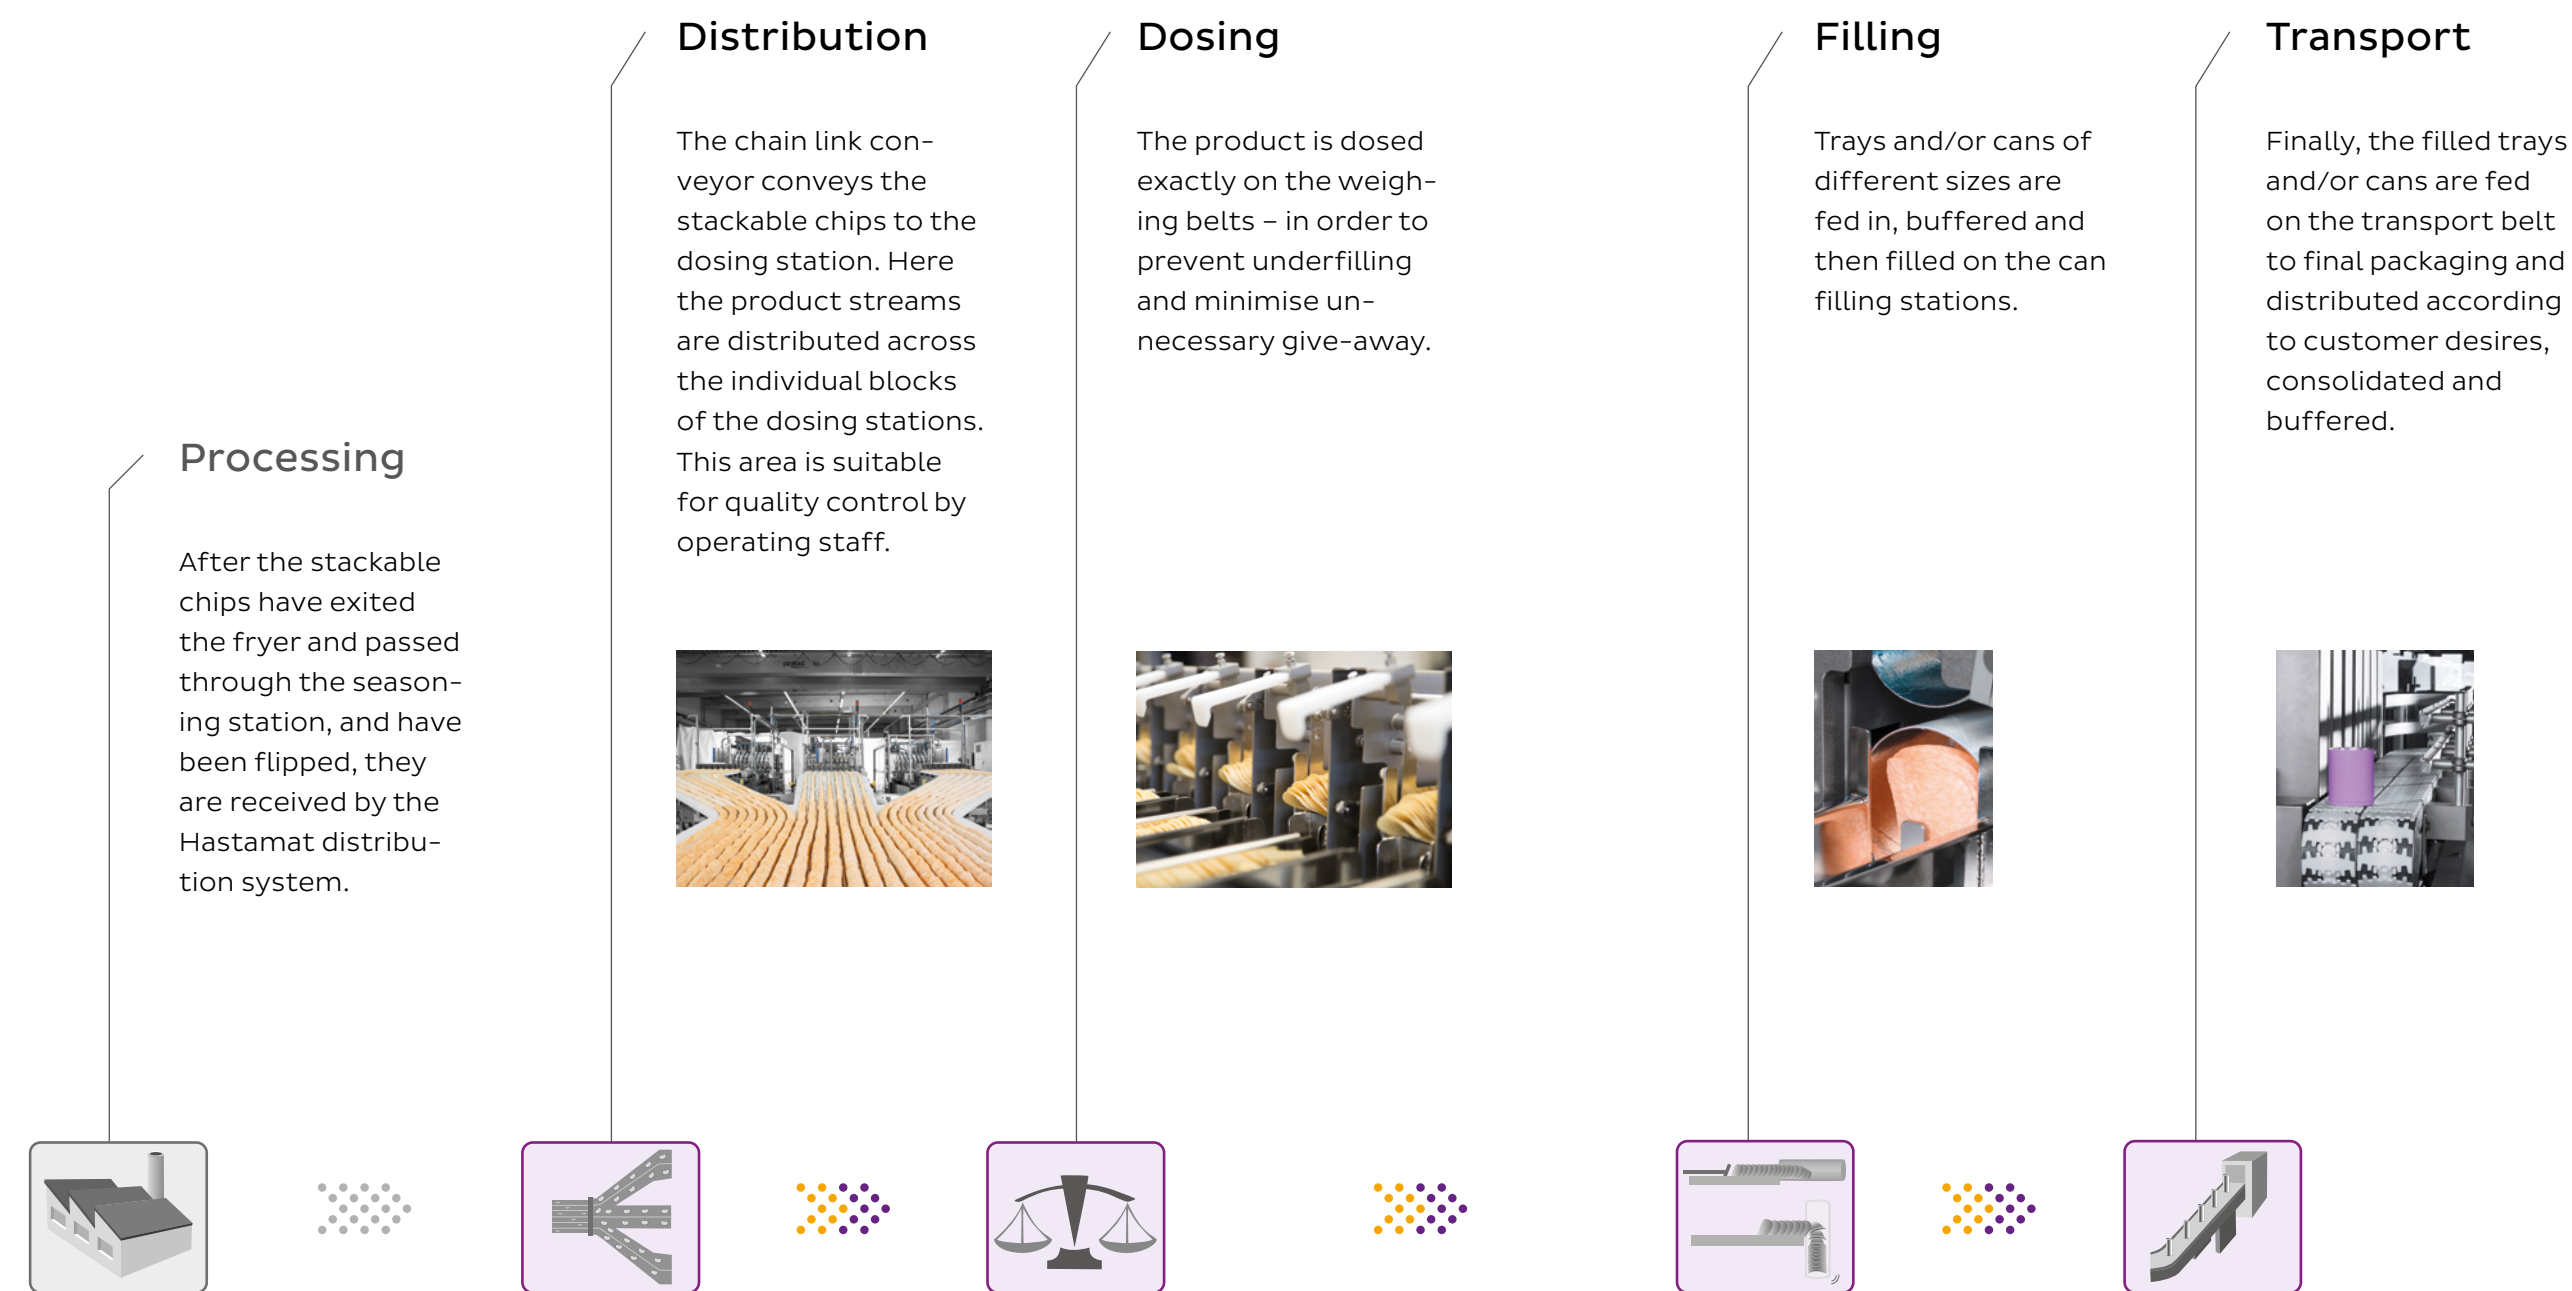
Distribution

The chain link conveyor conveys the stackable chips to the dosing station. Here the product streams are distributed across the individual blocks of the dosing stations. This area is suitable for quality control by operating staff.

Dosing

The product is dosed exactly on the weighing belts – in order to prevent underfilling and minimise unnecessary give-away.

Filling

Trays and/or cans of different sizes are fed in, buffered and then filled on the can filling stations.

Transport

Finally, the filled trays and/or cans are fed on the transport belt to final packaging and distributed according to customer desires, consolidated and buffered.

Processing

After the stackable chips have exited the fryer and passed through the seasoning station, and have been flipped, they are received by the Hastamat distribution system.